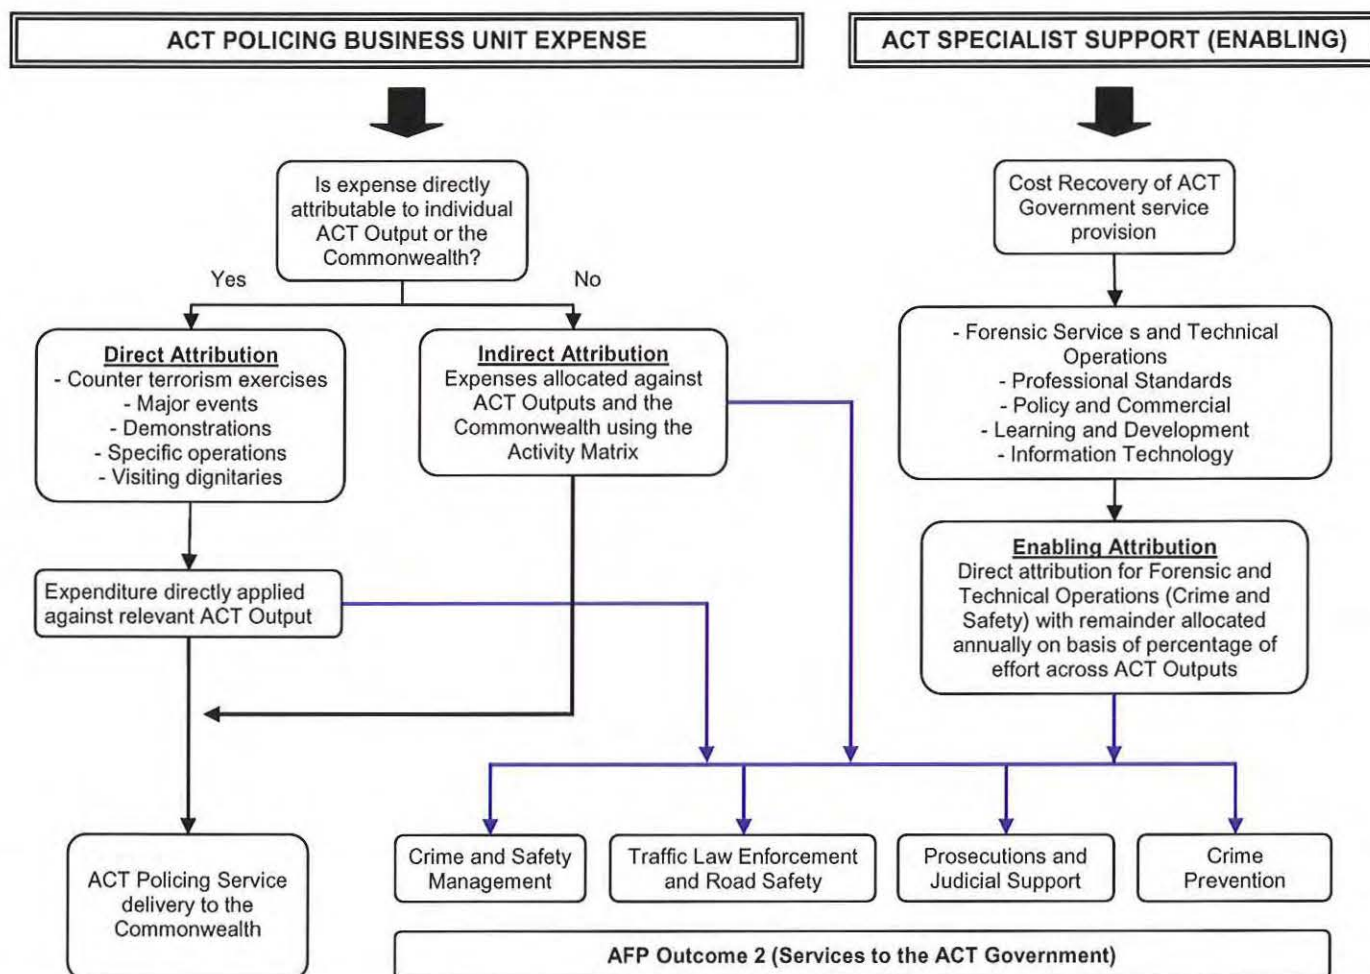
ACT POLICING BUSINESS UNIT EXPENSE

ACT SPECIALIST SUPPORT (ENABLING)

Is expense directly attributable to individual ACT Output or the Commonwealth?

Yes

No

Direct Attribution
- Counter terrorism exercises
- Major events
- Demonstrations
- Specific operations
- Visiting dignitaries

Indirect Attribution
Expenses allocated against ACT Outputs and the Commonwealth using the Activity Matrix

Cost Recovery of ACT Government service provision

- Forensic Service s and Technical Operations
- Professional Standards
- Policy and Commercial
- Learning and Development
- Information Technology

Enabling Attribution
Direct attribution for Forensic and Technical Operations (Crime and Safety) with remainder allocated annually on basis of percentage of effort across ACT Outputs

Expenditure directly applied against relevant ACT Output

ACT Policing Service delivery to the Commonwealth

Crime and Safety Management

Traffic Law Enforcement and Road Safety

Prosecutions and Judicial Support

Crime Prevention

AFP Outcome 2 (Services to the ACT Government)